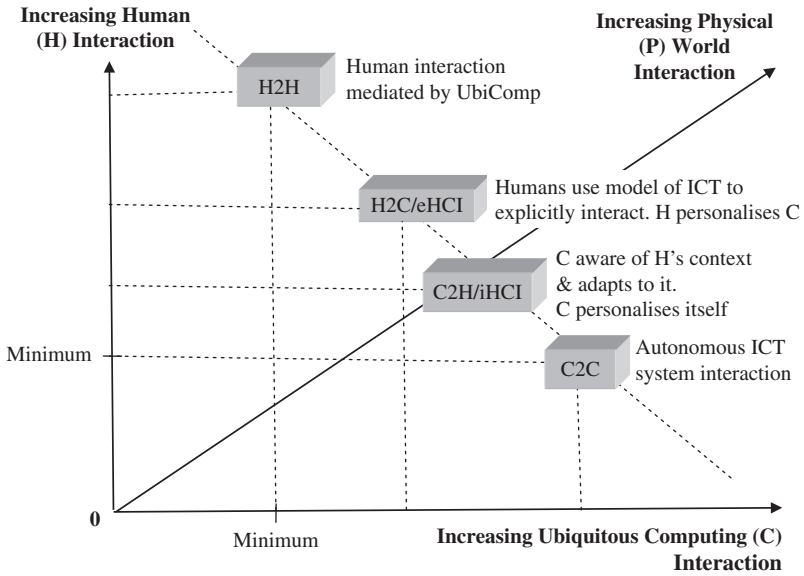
Increasing Human (H) Interaction

Increasing Physical (P) World Interaction

H2H

Human interaction mediated by UbiComp

H2C/eHCI

Humans use model of ICT to explicitly interact. H personalises C

C2H/iHCI

C aware of H's context & adapts to it. C personalises itself

C2C

Autonomous ICT system interaction

Minimum

0

Minimum

Increasing Ubiquitous Computing (C) Interaction